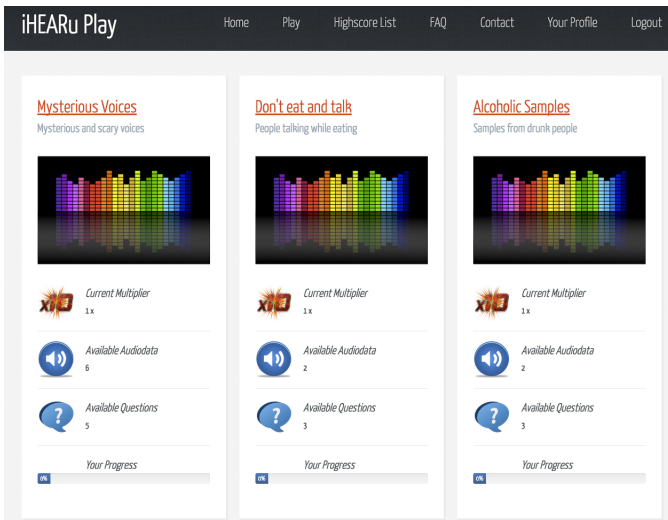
iHEARu Play

Home Play Highscore List FAQ Contact Your Profile Logout

Mysterious Voices
Mysterious and scary voices

X10

Current Multiplier
1 x

Available Audiodata
6

Available Questions
5

Your Progress
0%

Don't eat and talk
People talking while eating

X10

Current Multiplier
1 x

Available Audiodata
2

Available Questions
3

Your Progress
0%

Alcoholic Samples
Samples from drunk people

X10

Current Multiplier
1 x

Available Audiodata
2

Available Questions
3

Your Progress
0%